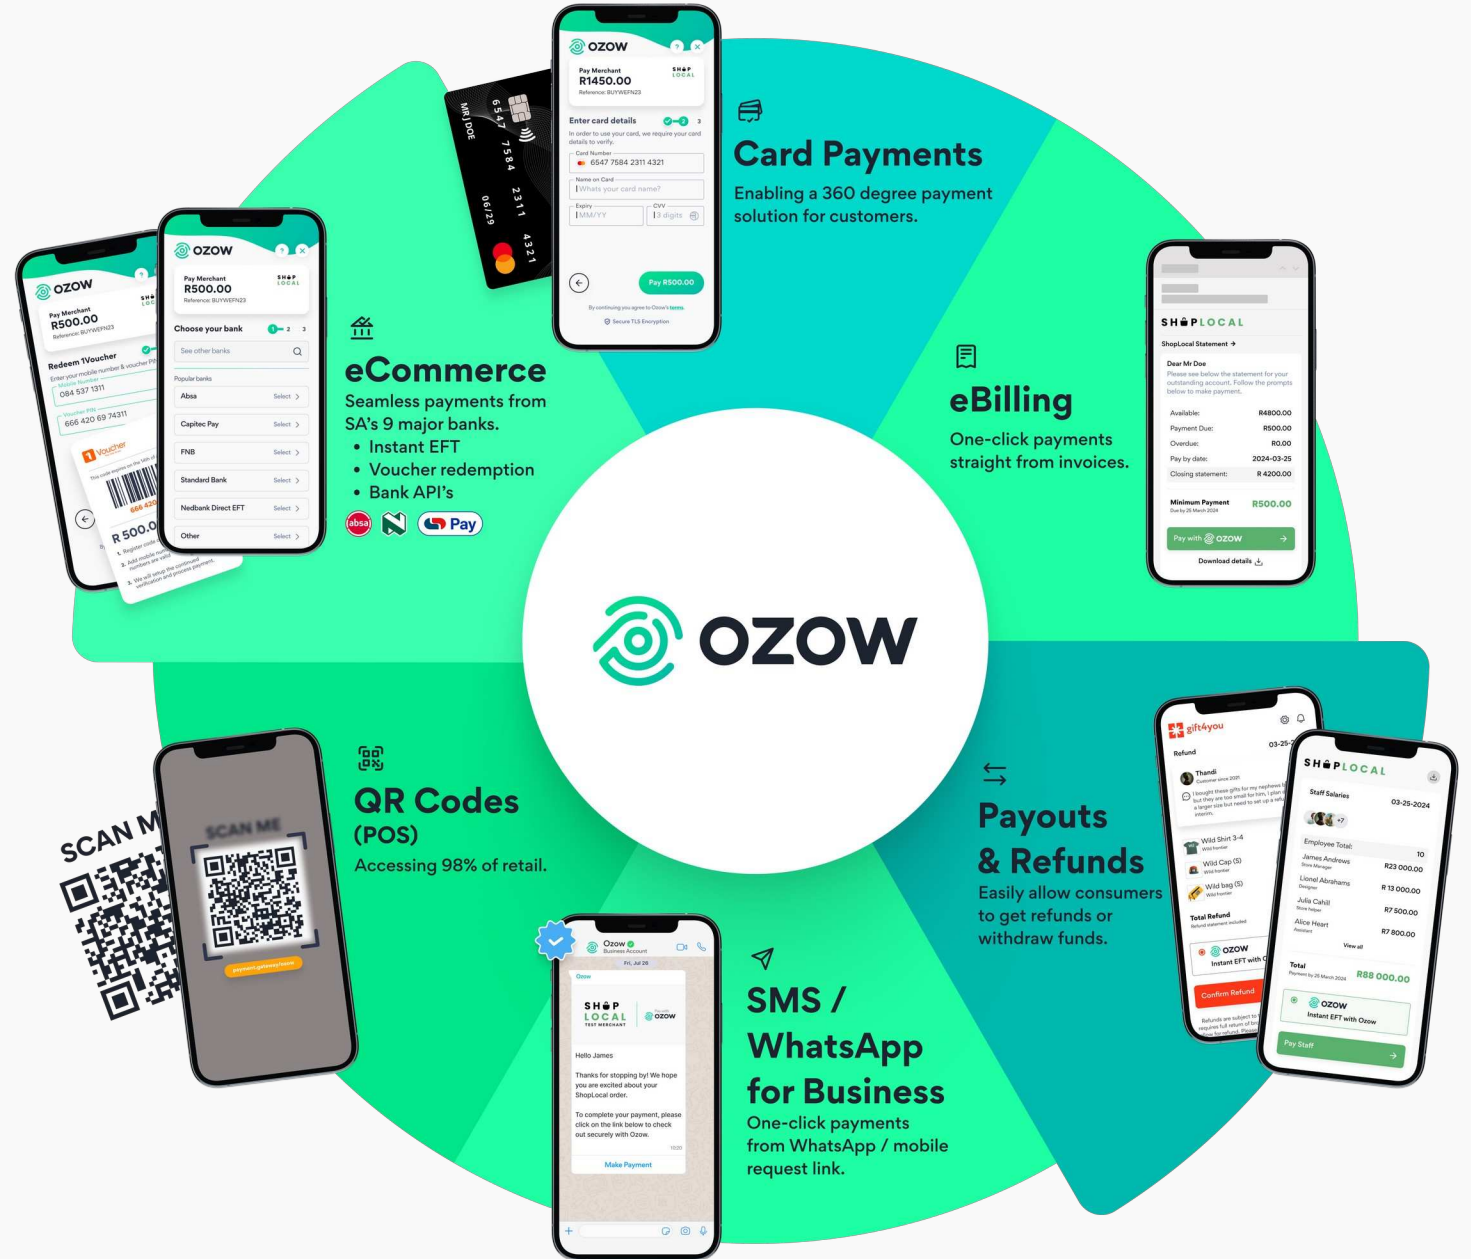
Card Payments
Enabling a 360 degree payment solution for customers.

eCommerce
Seamless payments from SA's 9 major banks.
• Instant EFT
• Voucher redemption
• Bank API's

eBilling
One-click payments straight from invoices.

OZOW

QR Codes (POS)
Accessing 98% of retail.

Payouts & Refunds
Easily allow consumers to get refunds or withdraw funds.

SMS / WhatsApp for Business
One-click payments from WhatsApp / mobile request link.

ozow
Pay Merchant
R1450.00
Reference: BUYWEFN23
SHOP LOCAL
Enter card details
In order to use your card, we require your card details to verify.
Card Number
6547 7584 2311 4321
Name on Card
Whats your card name?
Expiry
MM/YY
CVV
3 digits
Pay R500.00
By continuing you agree to Ozow's terms.
Secure TLS Encryption

MR J DOE
6547 7584 2311 4321
06/29

ozow
Pay Merchant
R500.00
Reference: BUYWEFN23
Choose your bank
See other banks
Popular banks
Absa Select
Capitec Pay Select
FNB Select
Standard Bank Select
Nedbank Direct EFT Select
Other Select

ozow
Pay Merchant
R500.00
Reference: BUYWEFN23
Redeem 1Voucher
Enter your mobile number & voucher PIN
Mobile Number
084 537 1311
Voucher PIN
666 420 69 74311
1Voucher
R 500.00

Pay

SHOPLOCAL
ShopLocal Statement →
Dear Mr Doe
Please see below the statement for your outstanding account. Follow the prompts below to make payment.
Available: R4800.00
Payment Due: R500.00
Overdue: R0.00
Pay by date: 2024-03-25
Closing statement: R 4200.00
Minimum Payment R500.00
Due by 25 March 2024
Pay with ozow
Download details

SCAN ME
SCAN ME
payment.gateway/scanme

Ozow
Business Account
Fri, Jul 26
SHOP LOCAL
TEST MERCHANT
ozow
Hello James
Thanks for stopping by! We hope you are excited about your ShopLocal order.
To complete your payment, please click on the link below to check out securely with Ozow.
Make Payment

gift4you
Refund
03-25-
Thandi
Wild Shirt 3-4
Wild Cap (S)
Wild bag (S)
Total Refund
ozow
Instant EFT with
Confirm Refund

SHOPLOCAL
Staff Salaries
03-25-2024
Employee Total: 10
James Andrews R23 000.00
Lionel Abrahams R 13 000.00
Julia Cahill R7 500.00
Alice Heart R7 800.00
View all
Total R88 000.00
ozow
Instant EFT with Ozow
Pay Staff